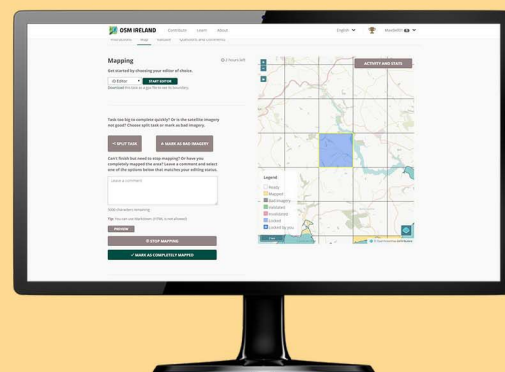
OSM IRELAND Contribute Learn About

English Maxbell05

Instructions Map Validate Questions and Comments

Mapping

2 hours left

Get started by choosing your editor of choice.

iD Editor

START EDITOR

Download this task as a gpx file to use in JOSM/others

Task too big to complete quickly? Or is the satellite imagery not good? Choose split task or mark as bad imagery.

SPLIT TASK

MARK AS BAD IMAGERY

Can't finish but need to stop mapping? Or have you completely mapped the area? Leave a comment and select one of the options below that matches your editing status.

Leave a comment

Tip: You can use Markdown. (HTML is not allowed)

PREVIEW

STOP MAPPING

✓ MARK AS COMPLETELY MAPPED

ACTIVITY AND STATS

Legend

Ready

Mapped

Bad imagery

Validated

Invalidated

Locked

Locked by you